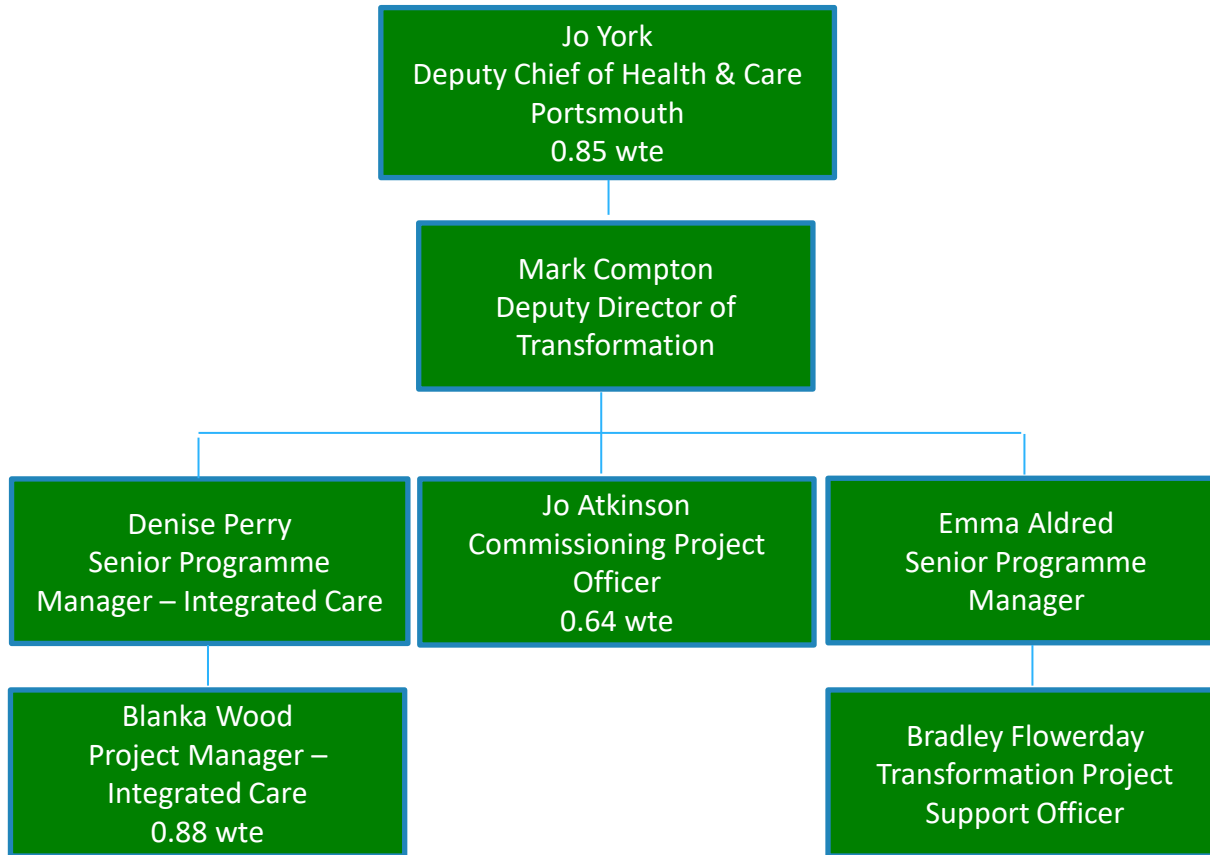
Jo York
Deputy Chief of Health & Care
Portsmouth
0.85 wte

Mark Compton
Deputy Director of
Transformation

Denise Perry
Senior Programme
Manager – Integrated Care

Jo Atkinson
Commissioning Project
Officer
0.64 wte

Emma Aldred
Senior Programme
Manager

Blanka Wood
Project Manager –
Integrated Care
0.88 wte

Bradley Flowerday
Transformation Project
Support Officer